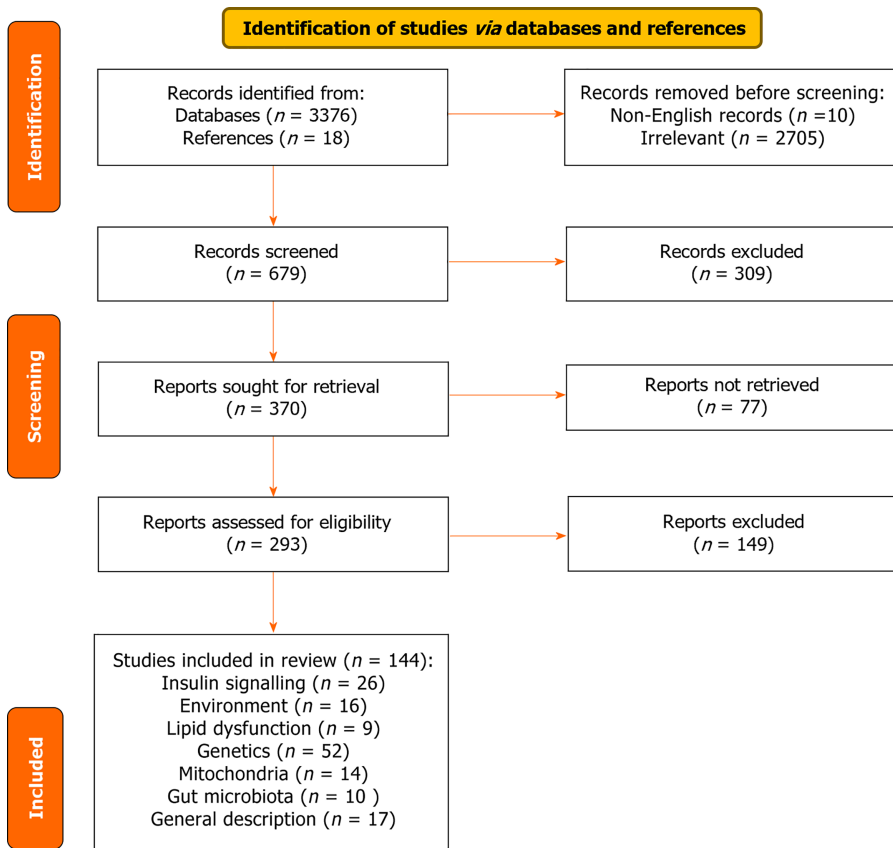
Identification of studies *via* databases and references

Identification

Records identified from:
Databases ($n$ = 3376)
References ($n$ = 18)

Records removed before screening:
Non-English records ($n$ =10)
Irrelevant ($n$ = 2705)

Records screened
($n$ = 679)

Records excluded
($n$ = 309)

Screening

Reports sought for retrieval
($n$ = 370)

Reports not retrieved
($n$ = 77)

Reports assessed for eligibility
($n$ = 293)

Reports excluded
($n$ = 149)

Included

Studies included in review ($n$ = 144):
Insulin signalling ($n$ = 26)
Environment ($n$ = 16)
Lipid dysfunction ($n$ = 9)
Genetics ($n$ = 52)
Mitochondria ($n$ = 14)
Gut microbiota ($n$ = 10 )
General description ($n$ = 17)